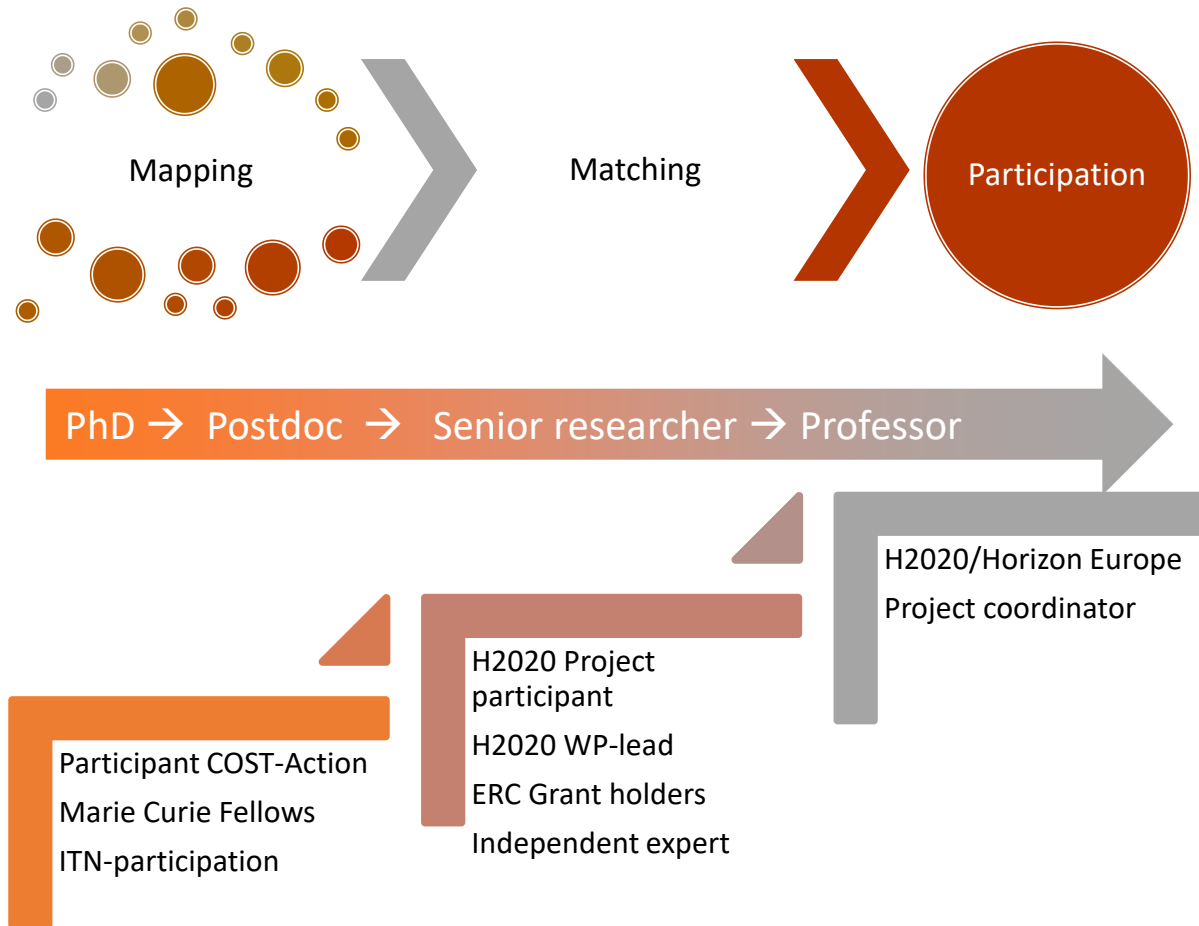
Mapping

Matching

Participation

PhD → Postdoc → Senior researcher → Professor

H2020/Horizon Europe
Project coordinator

H2020 Project participant
H2020 WP-lead
ERC Grant holders
Independent expert

Participant COST-Action
Marie Curie Fellows
ITN-participation